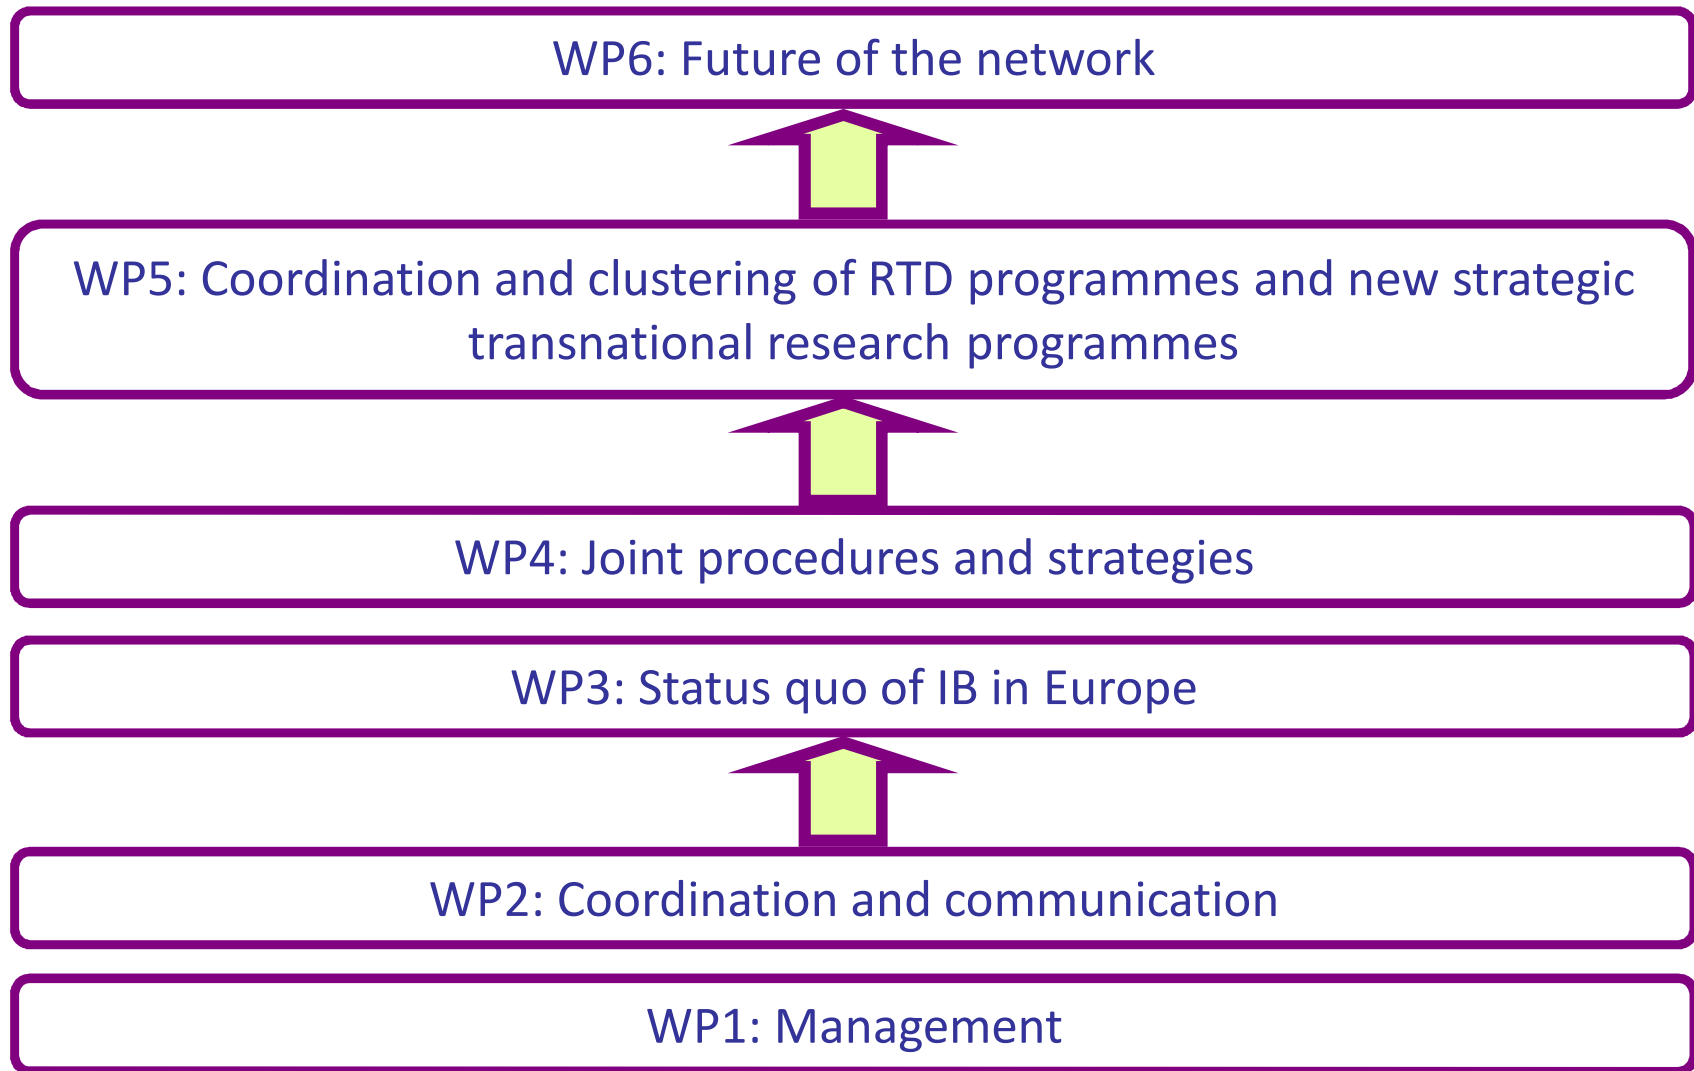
WP6: Future of the network

WP5: Coordination and clustering of RTD programmes and new strategic transnational research programmes

WP4: Joint procedures and strategies

WP3: Status quo of IB in Europe

WP2: Coordination and communication

WP1: Management